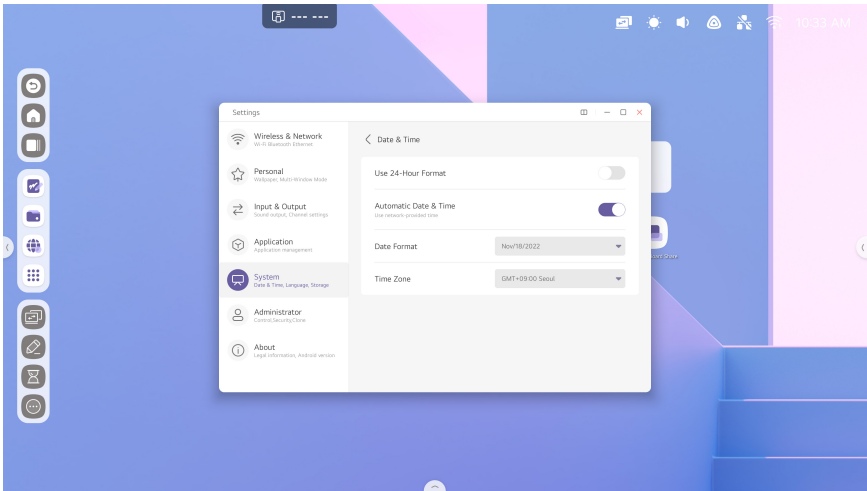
--- ---

10:33 AM

Settings

Wireless & Network
Wi-Fi, Bluetooth, Ethernet

Personal
Wallpaper, Multi-Window Mode

Input & Output
Sound output, Channel settings

Application
Application management

System
Date & Time, Language, Storage

Administrator
Control,Security,Clone

About
Legal information, Android version

Date & Time

Use 24-Hour Format

Automatic Date & Time
Use network-provided time

Date Format
Nov/18/2022

Time Zone
GMT+09:00 Seoul

Screen Share